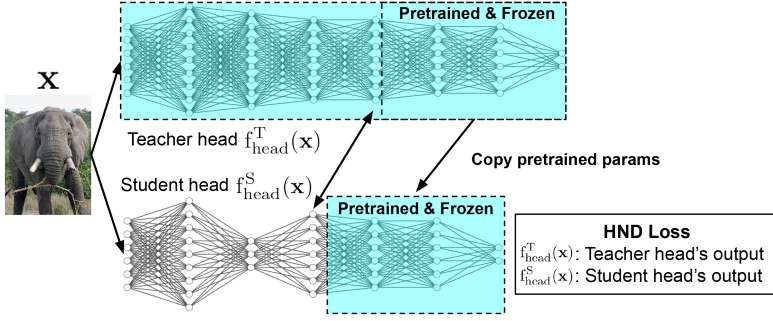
$\mathbf{x}$

Pretrained & Frozen

Teacher head $\mathrm{f}_{\mathrm{head}}^{\mathrm{T}}(\mathbf{x})$

Copy pretrained params

Student head $\mathrm{f}_{\mathrm{head}}^{\mathrm{S}}(\mathbf{x})$

Pretrained & Frozen

HND Loss
$\mathrm{f}_{\mathrm{head}}^{\mathrm{T}}(\mathbf{x})$: Teacher head's output
$\mathrm{f}_{\mathrm{head}}^{\mathrm{S}}(\mathbf{x})$: Student head's output